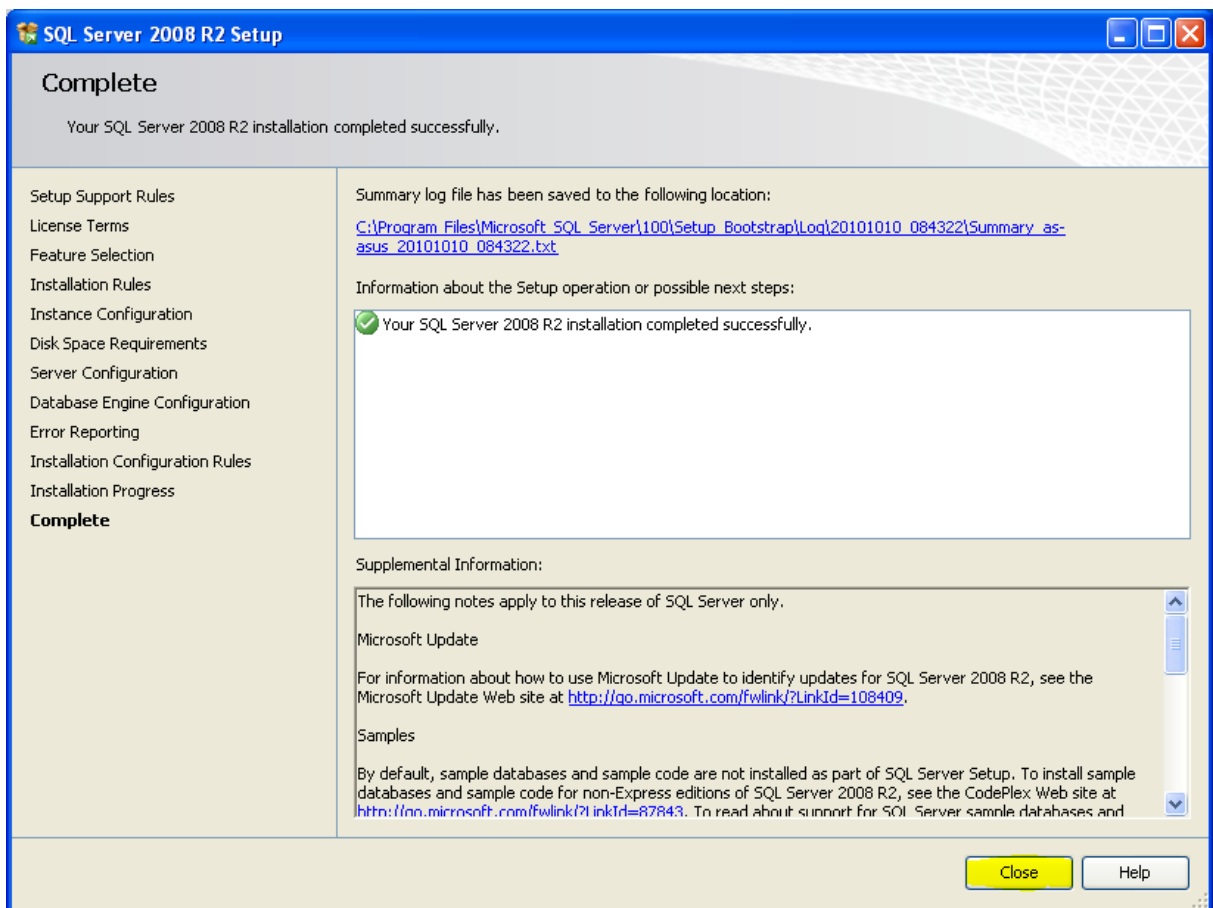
SQL Server 2008 R2 Setup

Complete

Your SQL Server 2008 R2 installation completed successfully.

Setup Support Rules
License Terms
Feature Selection
Installation Rules
Instance Configuration
Disk Space Requirements
Server Configuration
Database Engine Configuration
Error Reporting
Installation Configuration Rules
Installation Progress
Complete

Summary log file has been saved to the following location:

C:\Program Files\Microsoft SQL Server\100\Setup Bootstrap\Log\20101010_084322\Summary_as-asus_20101010_084322.txt

Information about the Setup operation or possible next steps:

Your SQL Server 2008 R2 installation completed successfully.

Supplemental Information:

The following notes apply to this release of SQL Server only.

Microsoft Update

For information about how to use Microsoft Update to identify updates for SQL Server 2008 R2, see the Microsoft Update Web site at http://go.microsoft.com/fwlink/?LinkId=108409.

Samples

By default, sample databases and sample code are not installed as part of SQL Server Setup. To install sample databases and sample code for non-Express editions of SQL Server 2008 R2, see the CodePlex Web site at http://go.microsoft.com/fwlink/?LinkId=87843. To read about support for SQL Server sample databases and

Close
Help